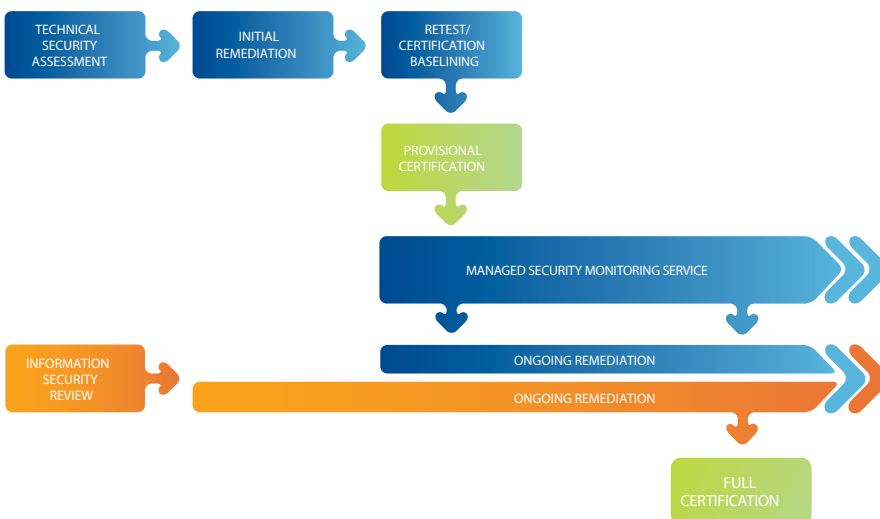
TECHNICAL SECURITY ASSESSMENT

INITIAL REMEDIATION

RETEST/ CERTIFICATION BASELINING

PROVISIONAL CERTIFICATION

MANAGED SECURITY MONITORING SERVICE

INFORMATION SECURITY REVIEW

ONGOING REMEDIATION

ONGOING REMEDIATION

FULL CERTIFICATION